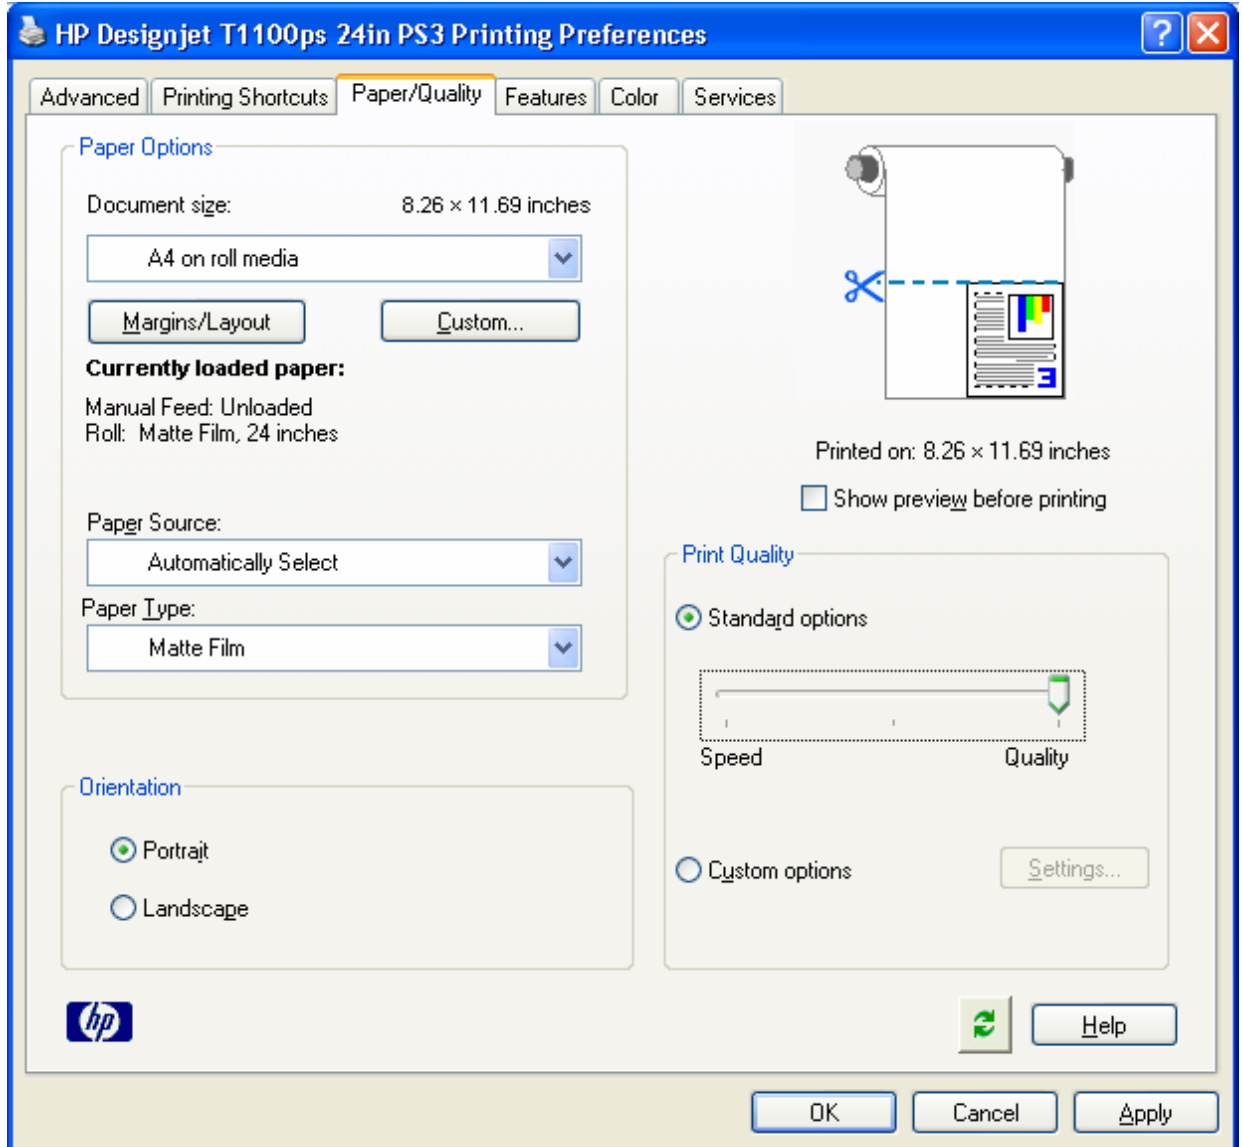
HP Designjet T1100ps 24in PS3 Printing Preferences

Advanced | Printing Shortcuts | Paper/Quality | Features | Color | Services

Paper Options

Document size: 8.26 × 11.69 inches

A4 on roll media

Margins/Layout | Custom...

**Currently loaded paper:**

Manual Feed: Unloaded
Roll: Matte Film, 24 inches

Paper Source:

Automatically Select

Paper Type:

Matte Film

Printed on: 8.26 × 11.69 inches

Show preview before printing

Print Quality

Standard options

Speed Quality

Custom options

Settings...

Orientation

Portrait

Landscape

hp

Help

OK Cancel Apply